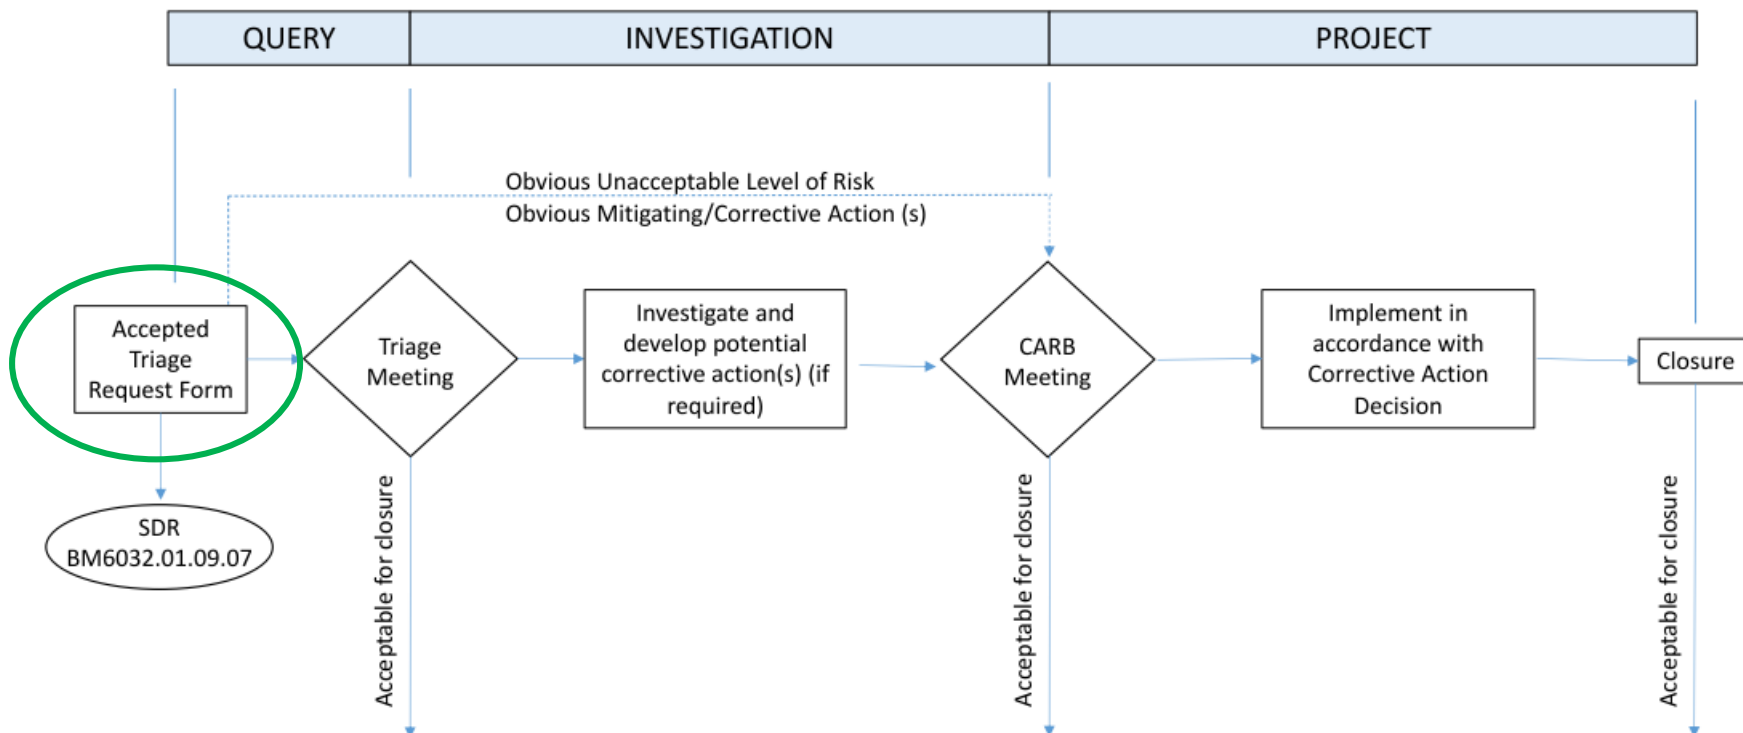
QUERY

INVESTIGATION

PROJECT

Obvious Unacceptable Level of Risk

Obvious Mitigating/Corrective Action (s)

Accepted Triage Request Form

SDR BM6032.01.09.07

Triage Meeting

Acceptable for closure

Investigate and develop potential corrective action(s) (if required)

CARB Meeting

Acceptable for closure

Implement in accordance with Corrective Action Decision

Closure

Acceptable for closure